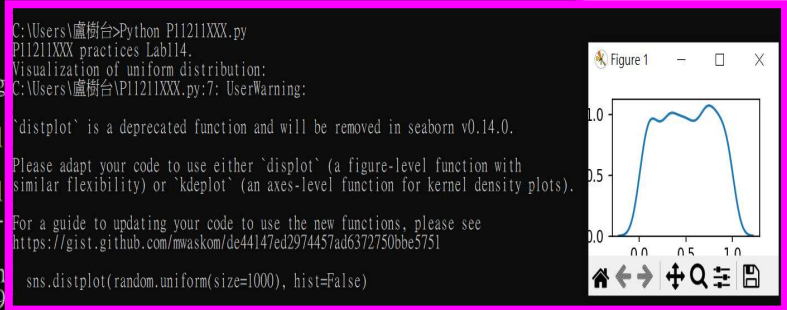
C:\Users\盧樹台>Python P11211XXX.py
P11211XXX practices Lab114.
Visualization of uniform distribution:
C:\Users\盧樹台\P11211XXX.py:7: UserWarning:

`distplot` is a deprecated function and will be removed in seaborn v0.14.0.

Please adapt your code to use either `displot` (a figure-level function with similar flexibility) or `kdeplot` (an axes-level function for kernel density plots).

For a guide to updating your code to use the new functions, please see
https://gist.github.com/mwaskom/de44147ed2974457ad6372750bbe5751

  sns.distplot(random.uniform(size=1000), hist=False)

Figure 1

1.0
0.5
0.0
0.0
0.5
1.0